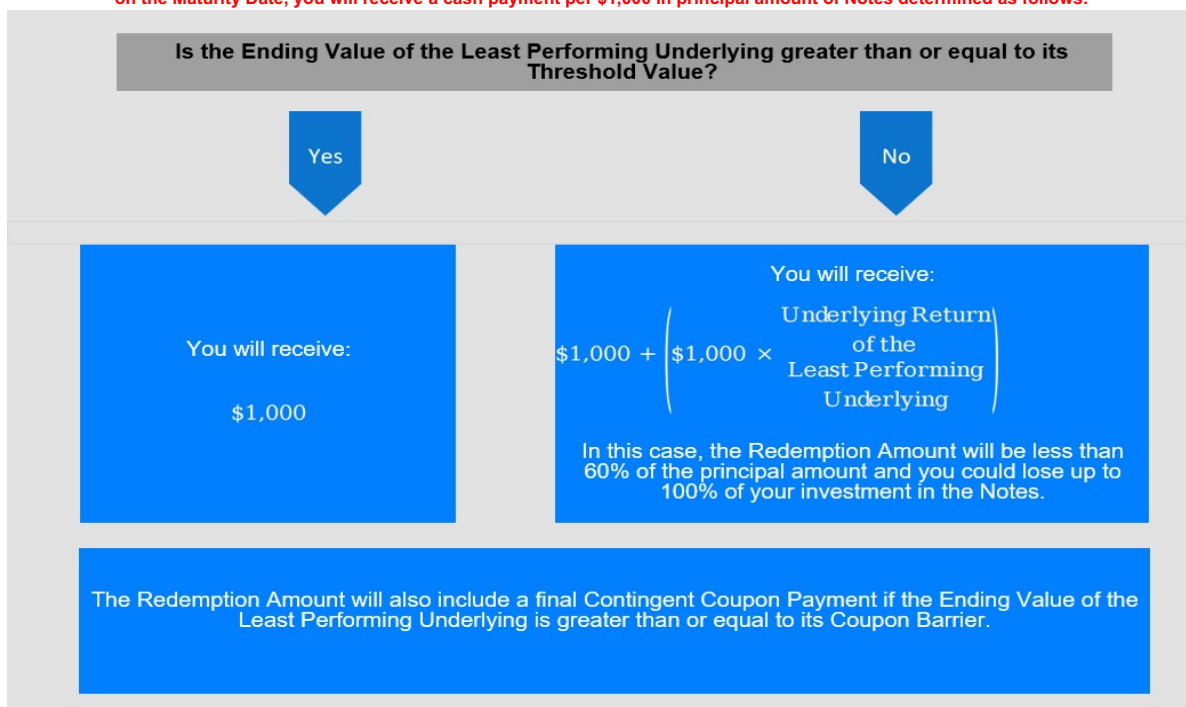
on the Maturity Date, you will receive a cash payment per $1,000 in principal amount of Notes determined as follows:

Is the Ending Value of the Least Performing Underlying greater than or equal to its Threshold Value?

Yes

No

You will receive:

$1,000

You will receive:

$\$1{,}000 + \left(\$1{,}000 \times \begin{array}{c}\text{Underlying Return}\\ \text{of the}\\ \text{Least Performing}\\ \text{Underlying}\end{array}\right)$

In this case, the Redemption Amount will be less than 60% of the principal amount and you could lose up to 100% of your investment in the Notes.

The Redemption Amount will also include a final Contingent Coupon Payment if the Ending Value of the Least Performing Underlying is greater than or equal to its Coupon Barrier.